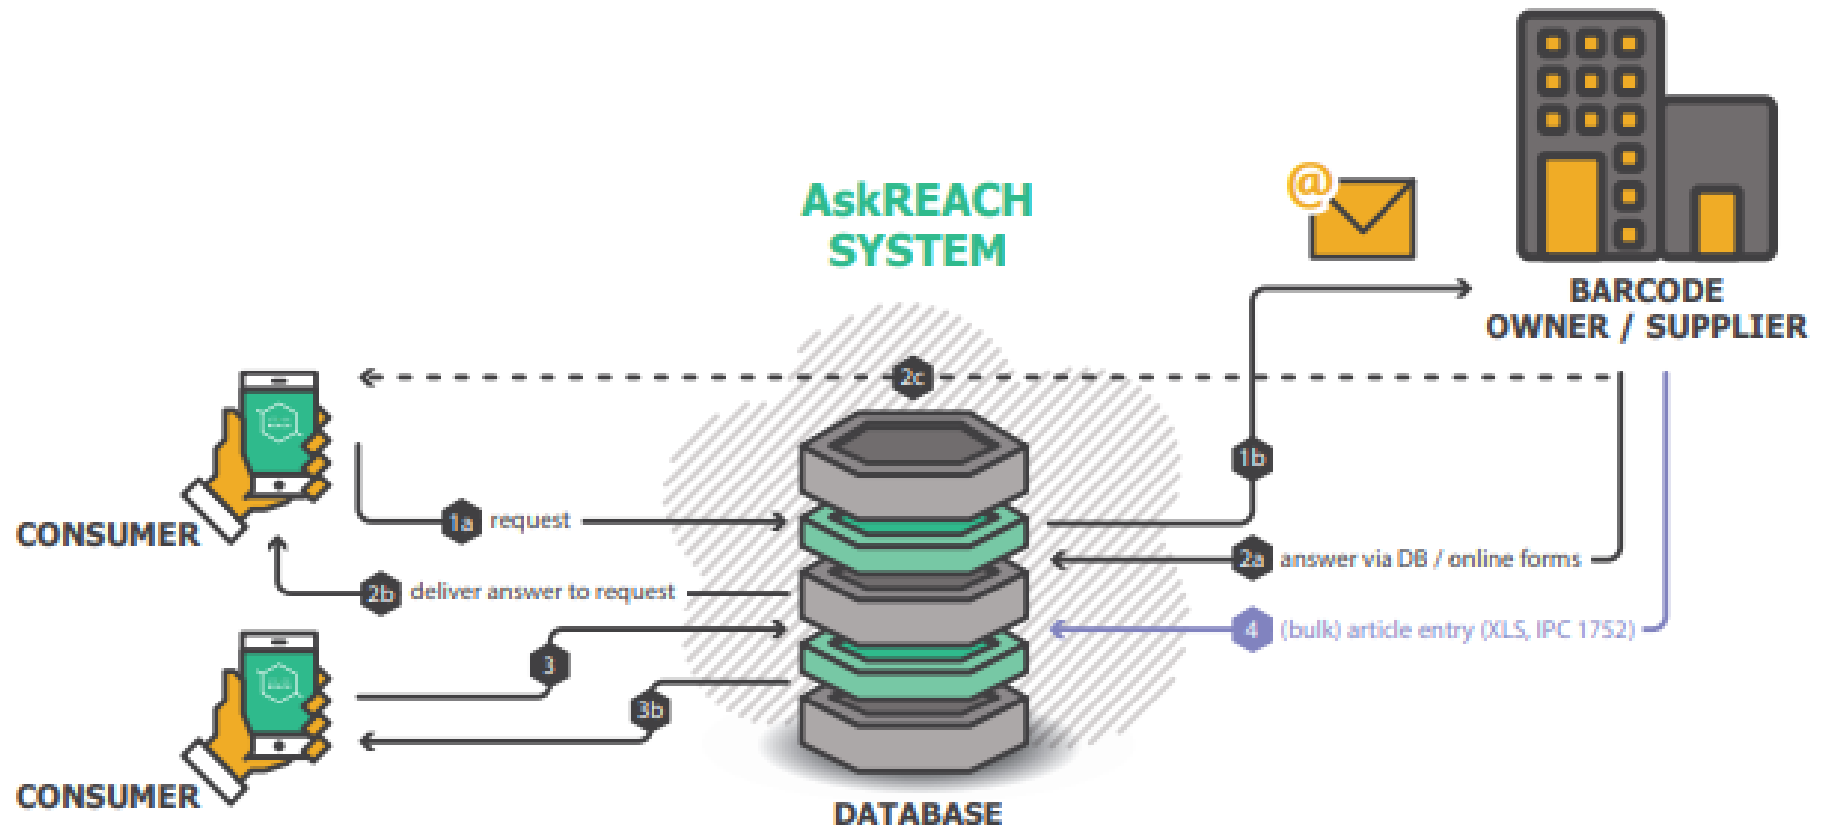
AskREACH SYSTEM

BARCODE OWNER / SUPPLIER

2c

CONSUMER

1a request

1b

2a answer via DB / online forms

2b deliver answer to request

4 (bulk) article entry (XLS, IPC 1752)

3

3b

CONSUMER

DATABASE